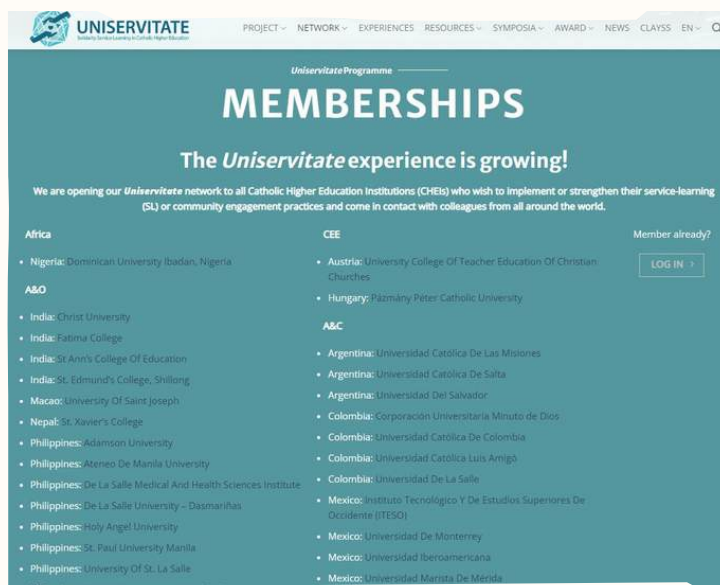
UNISERVITATE
Solidarity Service-Learning in Catholic Higher Education

PROJECT ⌄ NETWORK ⌄ EXPERIENCES RESOURCES ⌄ SYMPOSIA ⌄ AWARD ⌄ NEWS CLAYSS EN ⌄

Uniservitate Programme

MEMBERSHIPS

The Uniservitate experience is growing!

We are opening our Uniservitate network to all Catholic Higher Education Institutions (CHEIs) who wish to implement or strengthen their service-learning (SL) or community engagement practices and come in contact with colleagues from all around the world.

Africa

• Nigeria: Dominican University Ibadan, Nigeria

A&O

• India: Christ University
• India: Fatima College
• India: St Ann's College Of Education
• India: St. Edmund's College, Shillong
• Macao: University Of Saint Joseph
• Nepal: St. Xavier's College
• Philippines: Adamson University
• Philippines: Ateneo De Manila University
• Philippines: De La Salle Medical And Health Sciences Institute
• Philippines: De La Salle University – Dasmariñas
• Philippines: Holy Angel University
• Philippines: St. Paul University Manila
• Philippines: University Of St. La Salle

CEE

• Austria: University College Of Teacher Education Of Christian Churches
• Hungary: Pázmány Péter Catholic University

A&C

• Argentina: Universidad Católica De Las Misiones
• Argentina: Universidad Católica De Salta
• Argentina: Universidad Del Salvador
• Colombia: Corporación Universitaria Minuto de Dios
• Colombia: Universidad Católica De Colombia
• Colombia: Universidad Católica Luis Amigó
• Colombia: Universidad De La Salle
• Mexico: Instituto Tecnológico Y De Estudios Superiores De Occidente (ITESO)
• Mexico: Universidad De Monterrey
• Mexico: Universidad Iberoamericana
• Mexico: Universidad Marista De Mérida

Member already?

LOG IN ›